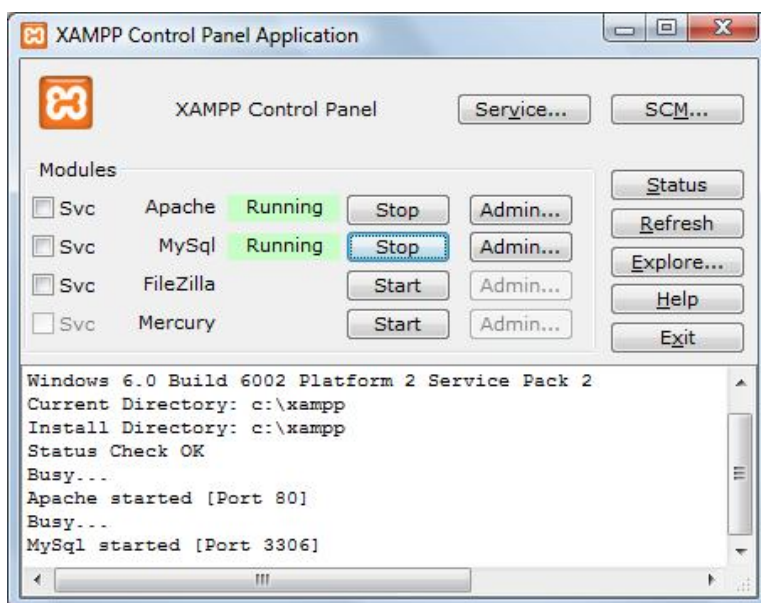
XAMPP Control Panel Application

XAMPP Control Panel

Service...

SCM...

Modules

Svc Apache Running Stop Admin...

Svc MySql Running Stop Admin...

Svc FileZilla Start Admin...

Svc Mercury Start Admin...

Status

Refresh

Explore...

Help

Exit

Windows 6.0 Build 6002 Platform 2 Service Pack 2
Current Directory: c:\xampp
Install Directory: c:\xampp
Status Check OK
Busy...
Apache started [Port 80]
Busy...
MySql started [Port 3306]